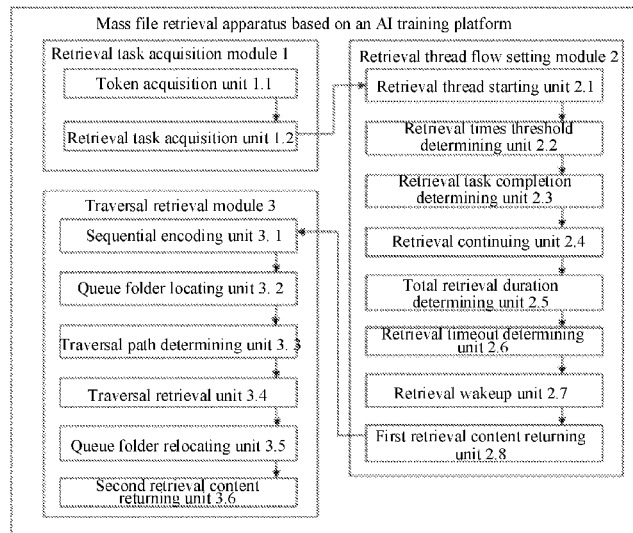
Mass file retrieval apparatus based on an AI training platform

Retrieval task acquisition module 1

Token acquisition unit 1.1

Retrieval task acquisition unit 1.2

Traversal retrieval module 3

Sequential encoding unit 3. 1

Queue folder locating unit 3. 2

Traversal path determining unit 3. 3

Traversal retrieval unit 3.4

Queue folder relocating unit 3.5

Second retrieval content returning unit 3.6

Retrieval thread flow setting module 2

Retrieval thread starting unit 2.1

Retrieval times threshold determining unit 2.2

Retrieval task completion determining unit 2.3

Retrieval continuing unit 2.4

Total retrieval duration determining unit 2.5

Retrieval timeout determining unit 2.6

Retrieval wakeup unit 2.7

First retrieval content returning unit 2.8